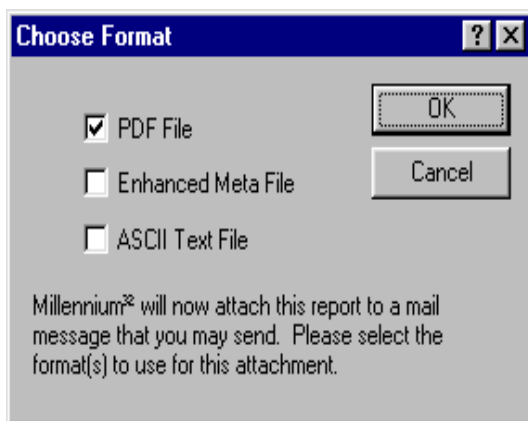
Choose Format

? X

PDF File

Enhanced Meta File

ASCII Text File

OK

Cancel

Millennium$^{2}$ will now attach this report to a mail message that you may send. Please select the format(s) to use for this attachment.